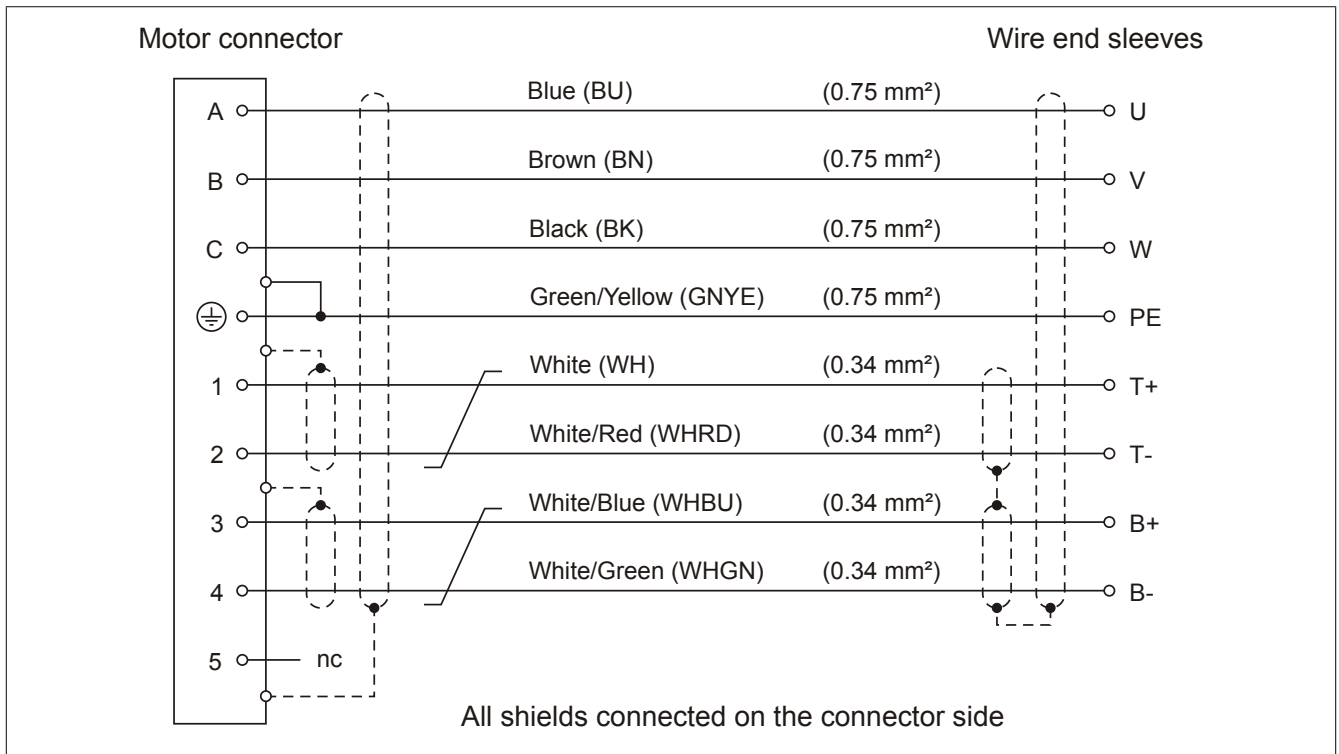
Motor connector

Wire end sleeves

A
B
C
⏚
1
2
3
4
5

nc

Blue (BU) (0.75 mm²)
Brown (BN) (0.75 mm²)
Black (BK) (0.75 mm²)
Green/Yellow (GNYE) (0.75 mm²)
White (WH) (0.34 mm²)
White/Red (WHRD) (0.34 mm²)
White/Blue (WHBU) (0.34 mm²)
White/Green (WHGN) (0.34 mm²)

U
V
W
PE
T+
T-
B+
B-

All shields connected on the connector side